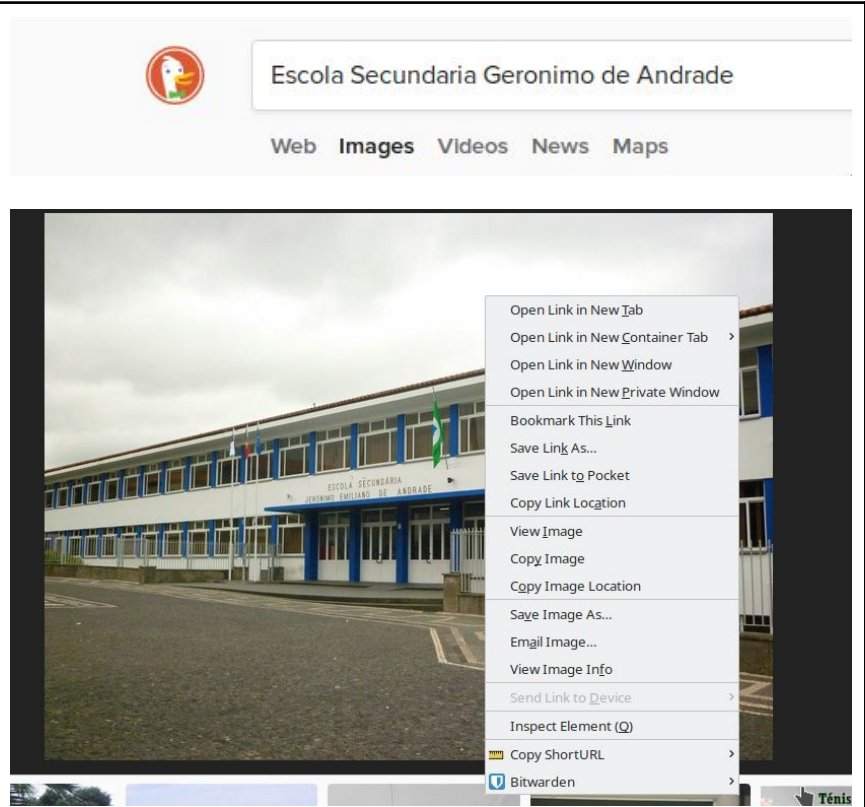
Escola Secundaria Geronimo de Andrade

Web Images Videos News Maps

ESCOLA SECUNDARIA
JERONIMO EMILIANO DE ANDRADE

Open Link in New Tab
Open Link in New Container Tab
Open Link in New Window
Open Link in New Private Window
Bookmark This Link
Save Link As...
Save Link to Pocket
Copy Link Location
View Image
Copy Image
Copy Image Location
Save Image As...
Email Image...
View Image Info
Send Link to Device
Inspect Element (Q)
Copy ShortURL
Bitwarden

Ténis